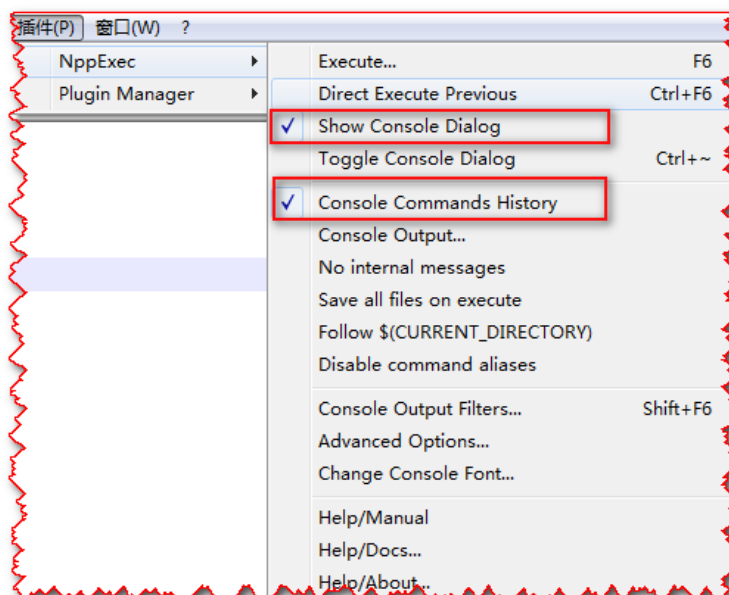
插件(P) 窗口(W) ?

NppExec
Plugin Manager

Execute... F6
Direct Execute Previous Ctrl+F6
✓ Show Console Dialog
Toggle Console Dialog Ctrl+~
✓ Console Commands History
Console Output...
No internal messages
Save all files on execute
Follow $(CURRENT_DIRECTORY)
Disable command aliases
Console Output Filters... Shift+F6
Advanced Options...
Change Console Font...
Help/Manual
Help/Docs...
Help/About...